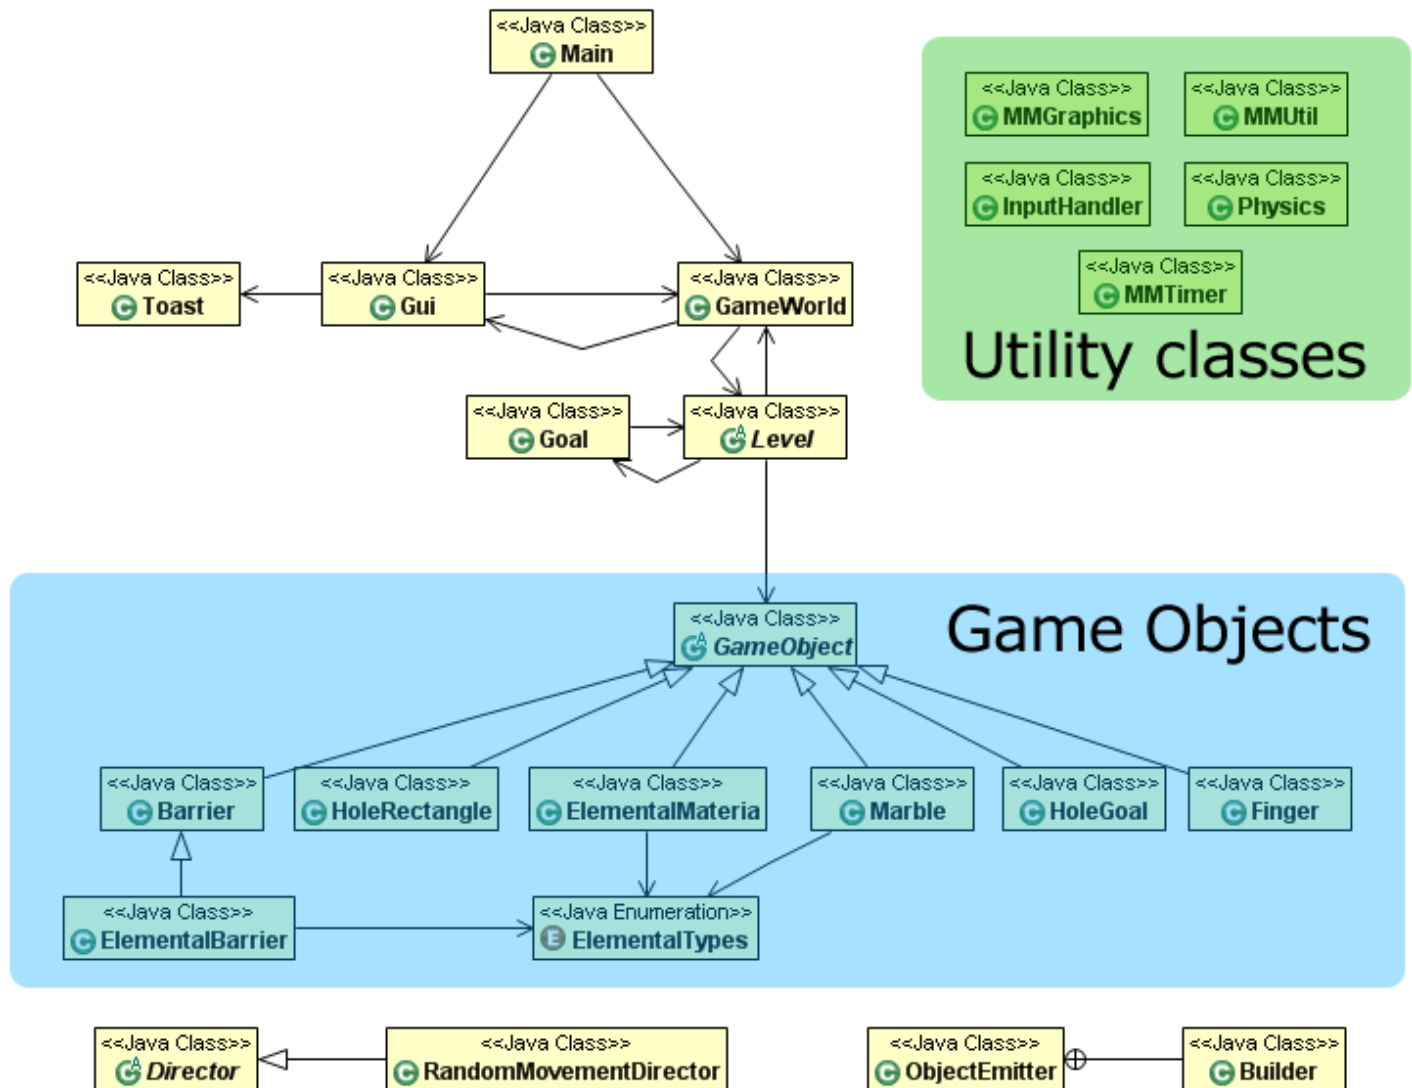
<<Java Class>>
Main

<<Java Class>>
MMGraphics

<<Java Class>>
MMUtil

<<Java Class>>
InputHandler

<<Java Class>>
Physics

<<Java Class>>
MMTimer

Utility classes

<<Java Class>>
Toast

<<Java Class>>
Gui

<<Java Class>>
GameWorld

<<Java Class>>
Goal

<<Java Class>>
Level

<<Java Class>>
GameObject

Game Objects

<<Java Class>>
Barrier

<<Java Class>>
HoleRectangle

<<Java Class>>
ElementalMateria

<<Java Class>>
Marble

<<Java Class>>
HoleGoal

<<Java Class>>
Finger

<<Java Class>>
ElementalBarrier

<<Java Enumeration>>
ElementalTypes

<<Java Class>>
Director

<<Java Class>>
RandomMovementDirector

<<Java Class>>
ObjectEmitter

<<Java Class>>
Builder